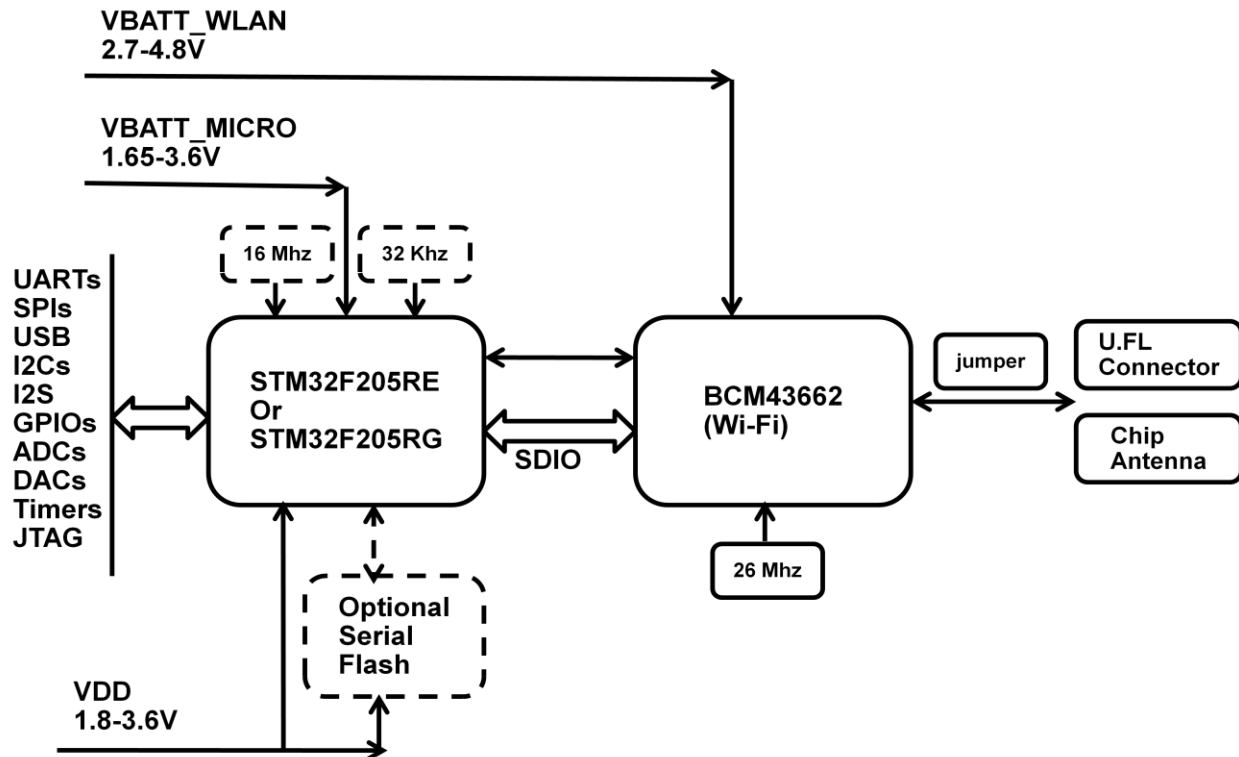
VBATT_WLAN
2.7-4.8V

VBATT_MICRO
1.65-3.6V

16 Mhz

32 Khz

UARTs
SPIs
USB
I2Cs
I2S
GPIOs
ADCs
DACs
Timers
JTAG

STM32F205RE
Or
STM32F205RG

SDIO

BCM43662
(Wi-Fi)

jumper

U.FL
Connector

Chip
Antenna

26 Mhz

Optional
Serial
Flash

VDD
1.8-3.6V